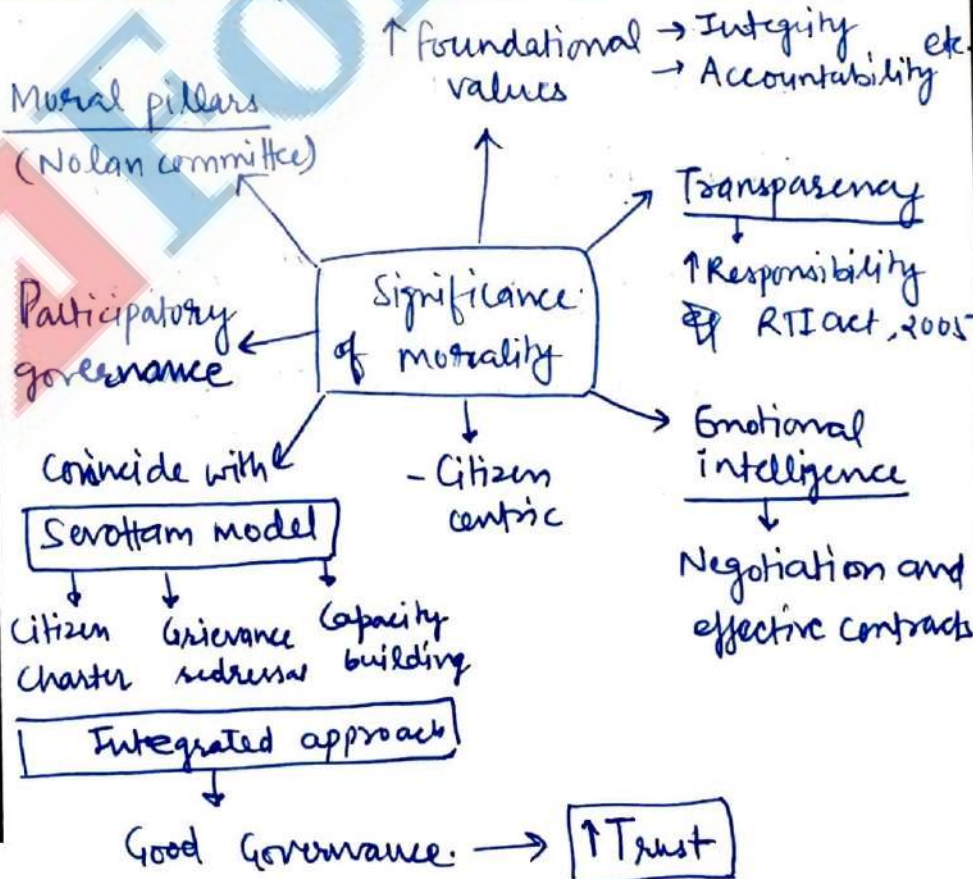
↑ foundational values → Integrity → Accountability etc.

Moral pillars (Nolan committee)

Transparency ↓ ↑ Responsibility RTI act, 2005

Participatory governance

Significance of morality

Emotional intelligence ↓ Negotiation and effective contracts

Coincide with

Sevottam model

Citizen Charter

Grievance redressal

Capacity building

- Citizen centric

Integrated approach

Good Governance → ↑ Trust